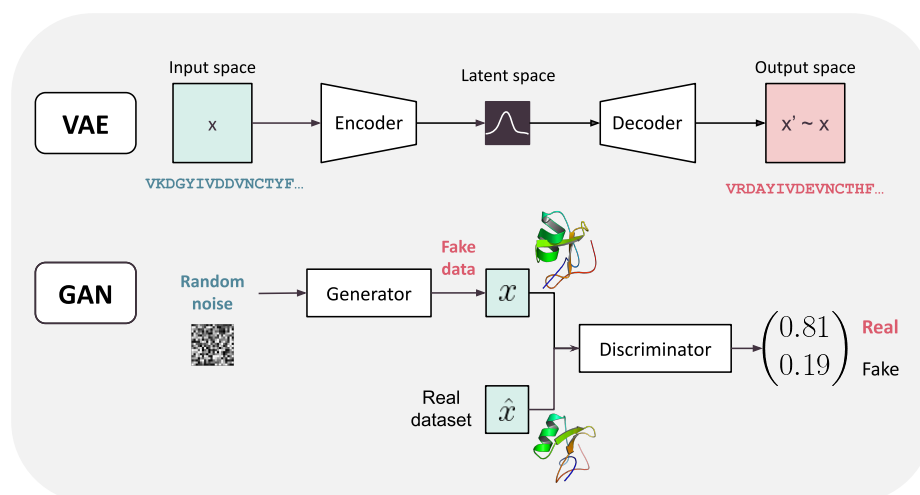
VAE

Input space

x

VKDGYIVDDVNCTYF…

Encoder

Latent space

Decoder

Output space

x' ~ x

VRDAYIVDEVNCTHF…

GAN

Random noise

Generator

Fake data

$x$

Real dataset

$\hat{x}$

Discriminator

$\begin{pmatrix} 0.81 \\ 0.19 \end{pmatrix}$

Real

Fake